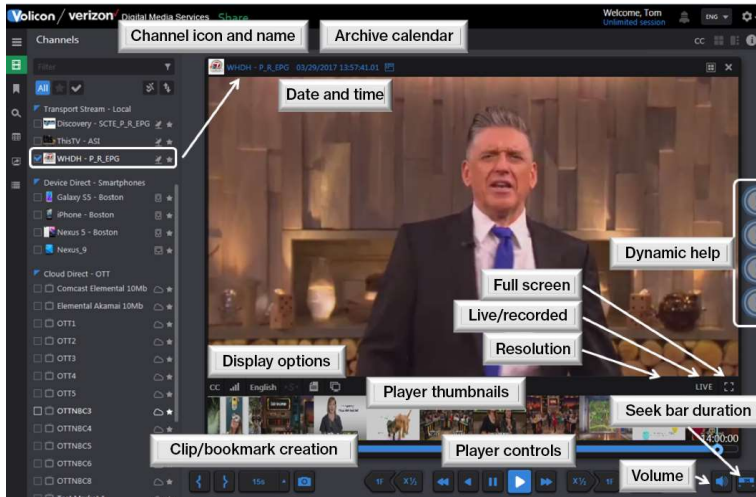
Volicon / verizon Digital Media Services Share

Welcome, Tom
Unlimited session

ENG

Channels

Channel icon and name

Archive calendar

CC

Filter

All

Transport Stream - Local

Discovery - SCTE_P_R_EPG

ThisTV - ASI

WHDH - P_R_EPG

Device Direct - Smartphones

Galaxy S5 - Boston

iPhone - Boston

Nexus 5 - Boston

Nexus_9

Cloud Direct - OTT

Comcast Elemental 10Mb

Elemental Akamai 10Mb

OTT1

OTT2

OTT3

OTT4

OTT5

OTTNBC3

OTTNBC4

OTTNBC5

OTTNBC6

OTTNBC8

WHDH - P_R_EPG 03/29/2017 13:57:41.01

Date and time

Dynamic help

Full screen

Live/recorded

Resolution

Display options

CC English

LIVE

Player thumbnails

Seek bar duration

14:00:00

Clip/bookmark creation

Player controls

Volume

15s

1F

X½